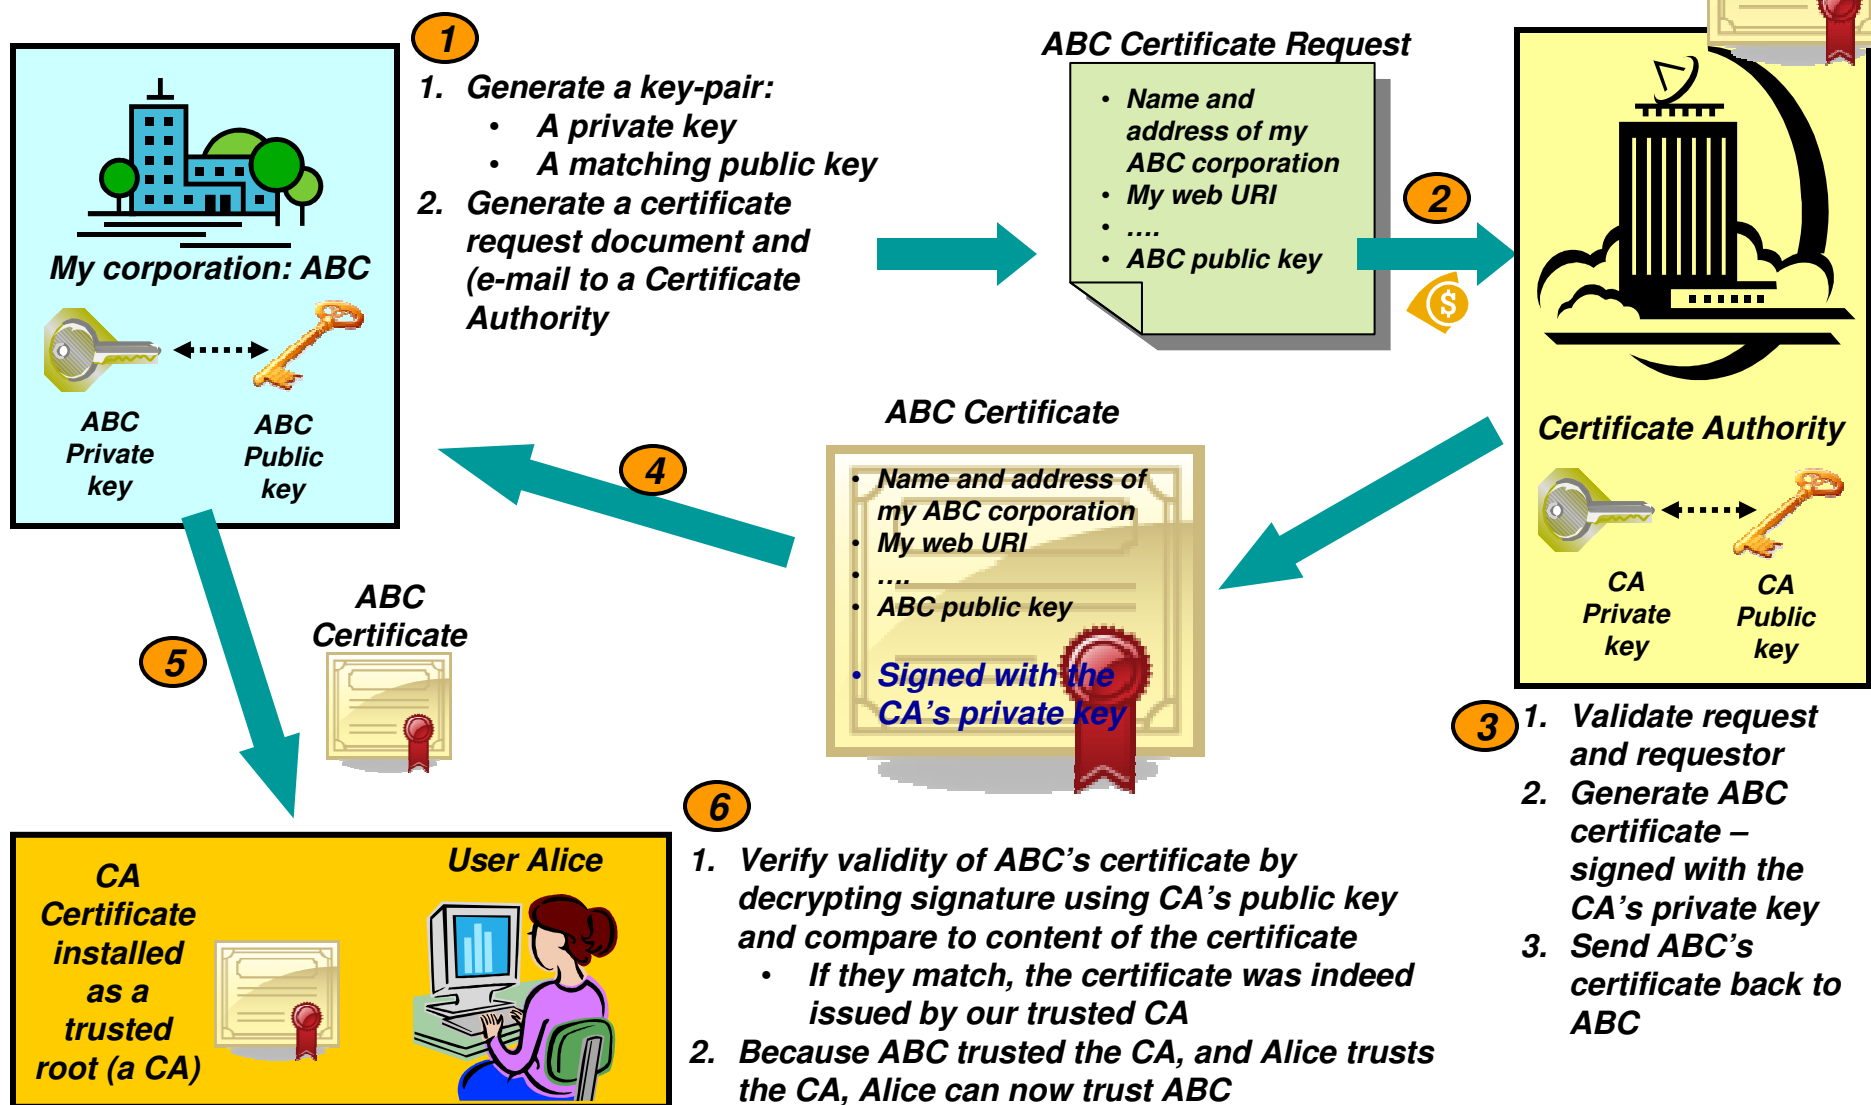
My corporation: ABC

ABC Private key

ABC Public key

1

1. Generate a key-pair:
• A private key
• A matching public key
2. Generate a certificate request document and (e-mail to a Certificate Authority

ABC Certificate Request

• Name and address of my ABC corporation
• My web URI
• ....
• ABC public key

2

$

Certificate Authority

CA Private key

CA Public key

3

1. Validate request and requestor
2. Generate ABC certificate – signed with the CA's private key
3. Send ABC's certificate back to ABC

ABC Certificate

• Name and address of my ABC corporation
• My web URI
• ....
• ABC public key

• Signed with the CA's private key

4

5

ABC Certificate

CA Certificate installed as a trusted root (a CA)

User Alice

6

1. Verify validity of ABC's certificate by decrypting signature using CA's public key and compare to content of the certificate
• If they match, the certificate was indeed issued by our trusted CA
2. Because ABC trusted the CA, and Alice trusts the CA, Alice can now trust ABC